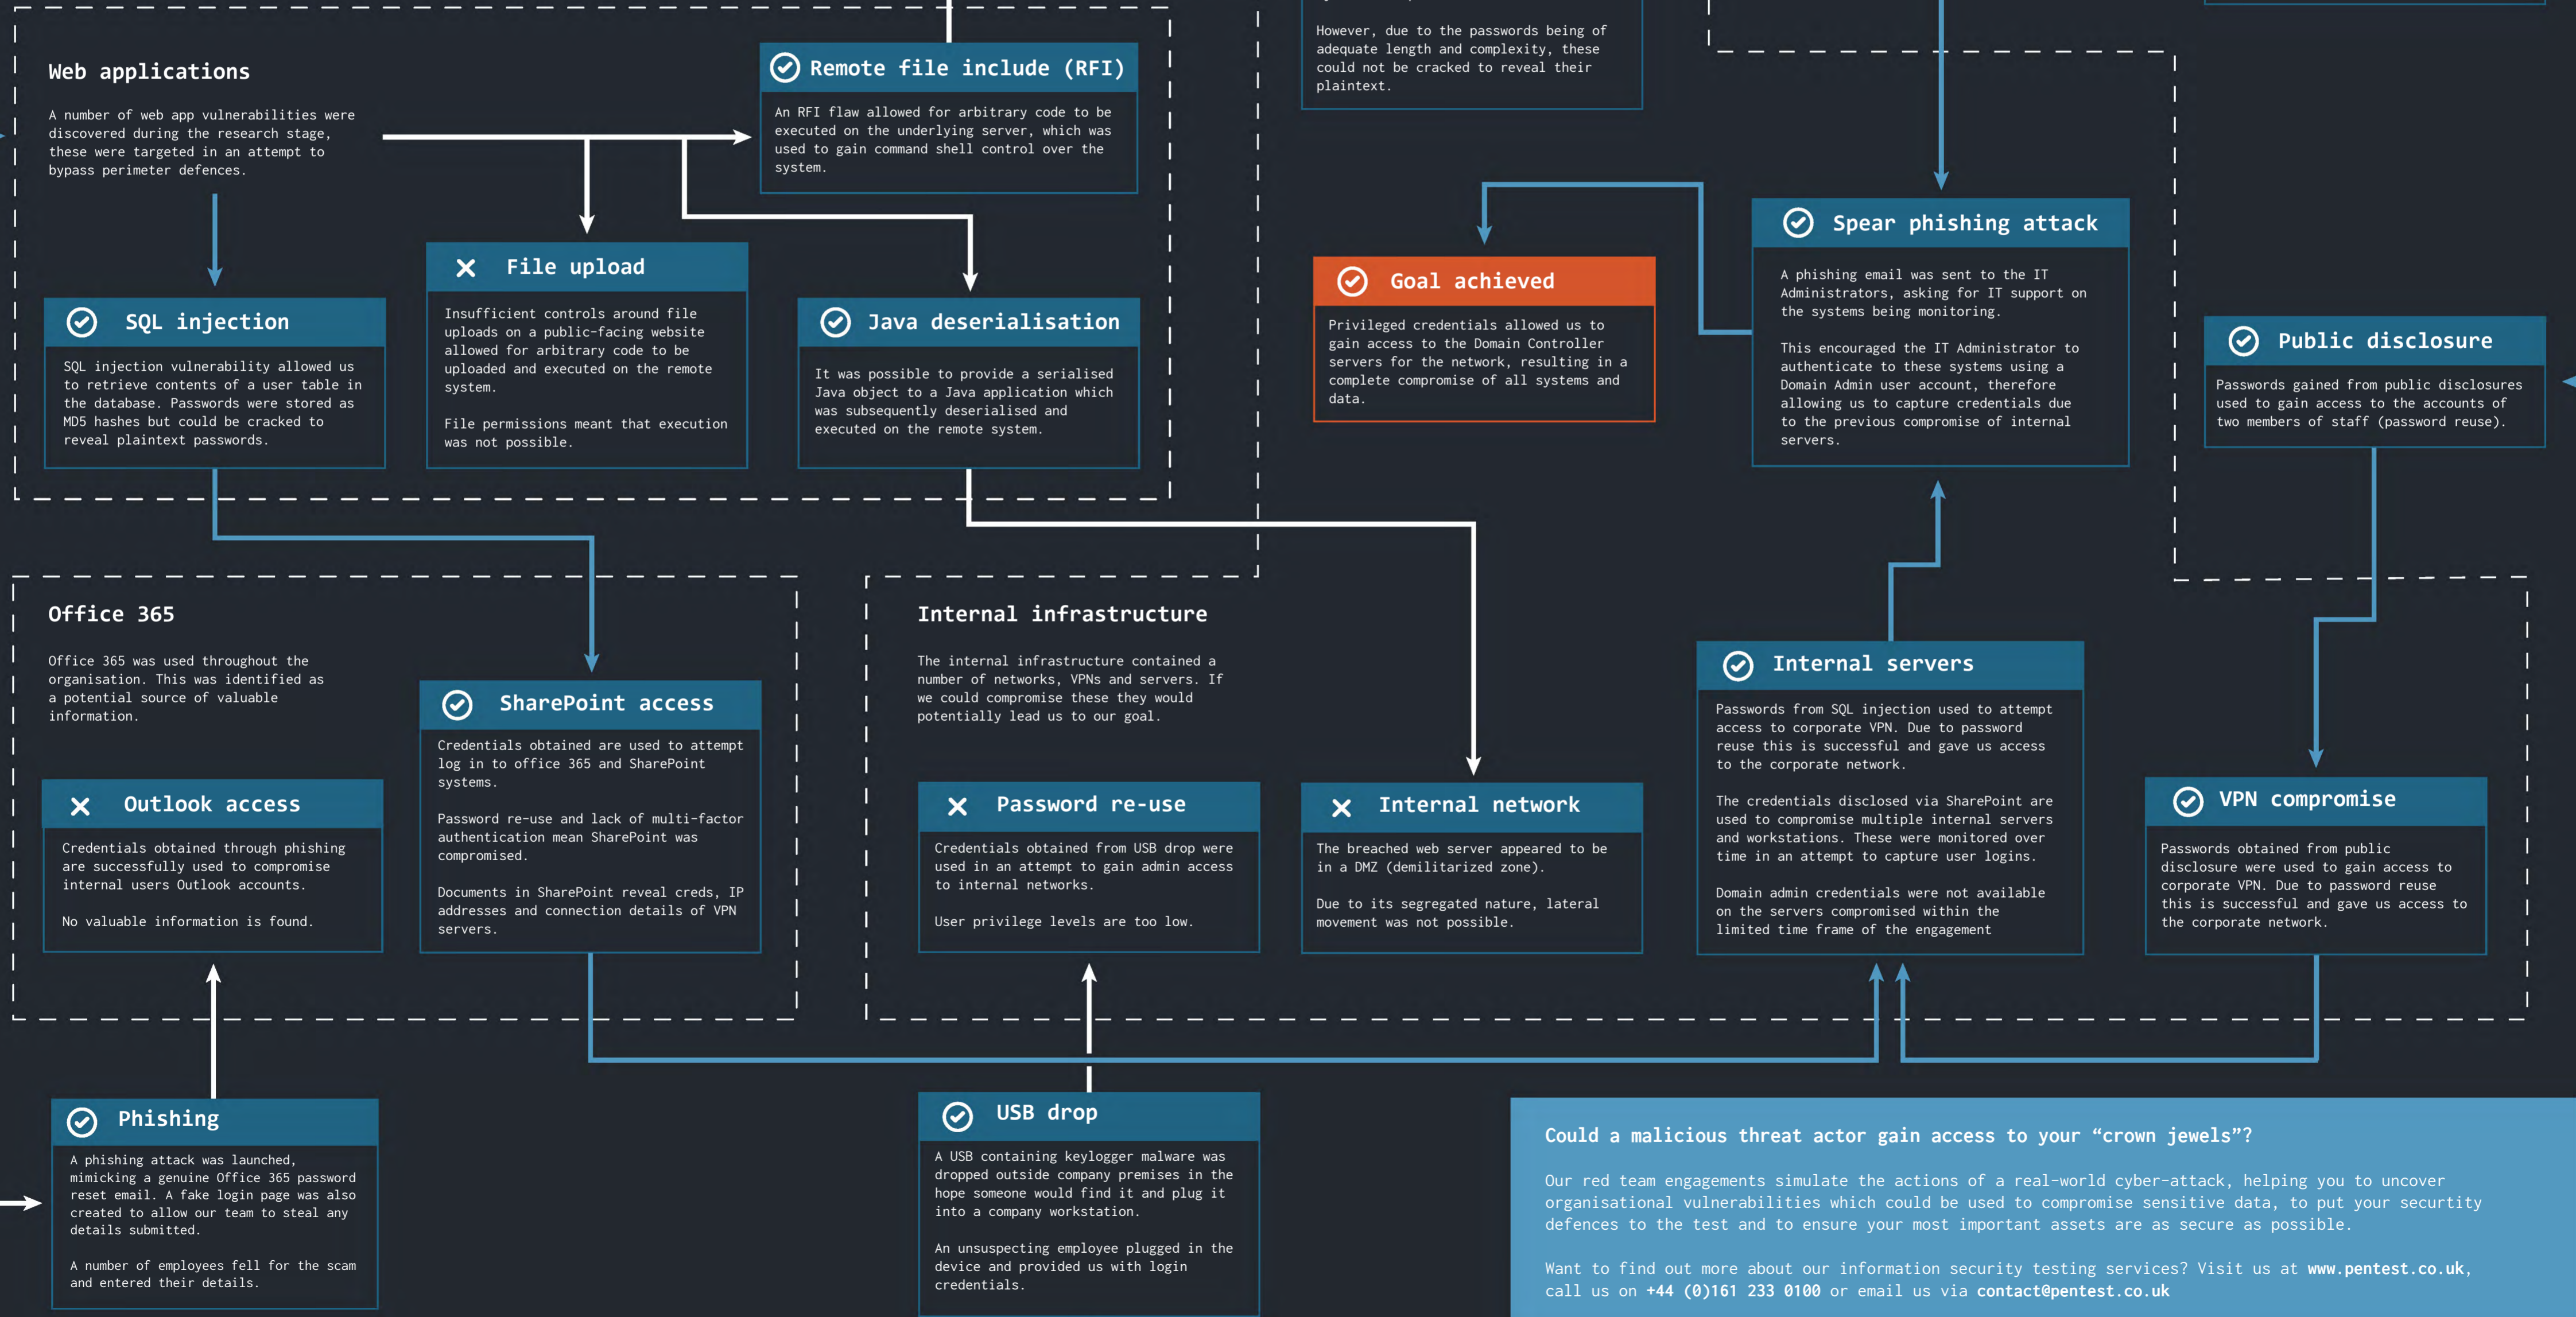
Web applications

A number of web app vulnerabilities were discovered during the research stage, these were targeted in an attempt to bypass perimeter defences.

Remote file include (RFI)

An RFI flaw allowed for arbitrary code to be executed on the underlying server, which was used to gain command shell control over the system.

However, due to the passwords being of adequate length and complexity, these could not be cracked to reveal their plaintext.

SQL injection

SQL injection vulnerability allowed us to retrieve contents of a user table in the database. Passwords were stored as MD5 hashes but could be cracked to reveal plaintext passwords.

File upload

Insufficient controls around file uploads on a public-facing website allowed for arbitrary code to be uploaded and executed on the remote system.

File permissions meant that execution was not possible.

Java deserialisation

It was possible to provide a serialised Java object to a Java application which was subsequently deserialised and executed on the remote system.

Goal achieved

Privileged credentials allowed us to gain access to the Domain Controller servers for the network, resulting in a complete compromise of all systems and data.

Spear phishing attack

A phishing email was sent to the IT Administrators, asking for IT support on the systems being monitoring.

This encouraged the IT Administrator to authenticate to these systems using a Domain Admin user account, therefore allowing us to capture credentials due to the previous compromise of internal servers.

Public disclosure

Passwords gained from public disclosures used to gain access to the accounts of two members of staff (password reuse).

Office 365

Office 365 was used throughout the organisation. This was identified as a potential source of valuable information.

SharePoint access

Credentials obtained are used to attempt log in to office 365 and SharePoint systems.

Password re-use and lack of multi-factor authentication mean SharePoint was compromised.

Documents in SharePoint reveal creds, IP addresses and connection details of VPN servers.

Outlook access

Credentials obtained through phishing are successfully used to compromise internal users Outlook accounts.

No valuable information is found.

Internal infrastructure

The internal infrastructure contained a number of networks, VPNs and servers. If we could compromise these they would potentially lead us to our goal.

Password re-use

Credentials obtained from USB drop were used in an attempt to gain admin access to internal networks.

User privilege levels are too low.

Internal network

The breached web server appeared to be in a DMZ (demilitarized zone).

Due to its segregated nature, lateral movement was not possible.

Internal servers

Passwords from SQL injection used to attempt access to corporate VPN. Due to password reuse this is successful and gave us access to the corporate network.

The credentials disclosed via SharePoint are used to compromise multiple internal servers and workstations. These were monitored over time in an attempt to capture user logins.

Domain admin credentials were not available on the servers compromised within the limited time frame of the engagement

VPN compromise

Passwords obtained from public disclosure were used to gain access to corporate VPN. Due to password reuse this is successful and gave us access to the corporate network.

Phishing

A phishing attack was launched, mimicking a genuine Office 365 password reset email. A fake login page was also created to allow our team to steal any details submitted.

A number of employees fell for the scam and entered their details.

USB drop

A USB containing keylogger malware was dropped outside company premises in the hope someone would find it and plug it into a company workstation.

An unsuspecting employee plugged in the device and provided us with login credentials.

Could a malicious threat actor gain access to your “crown jewels”?

Our red team engagements simulate the actions of a real-world cyber-attack, helping you to uncover organisational vulnerabilities which could be used to compromise sensitive data, to put your secturity defences to the test and to ensure your most important assets are as secure as possible.

Want to find out more about our information security testing services? Visit us at www.pentest.co.uk, call us on +44 (0)161 233 0100 or email us via contact@pentest.co.uk